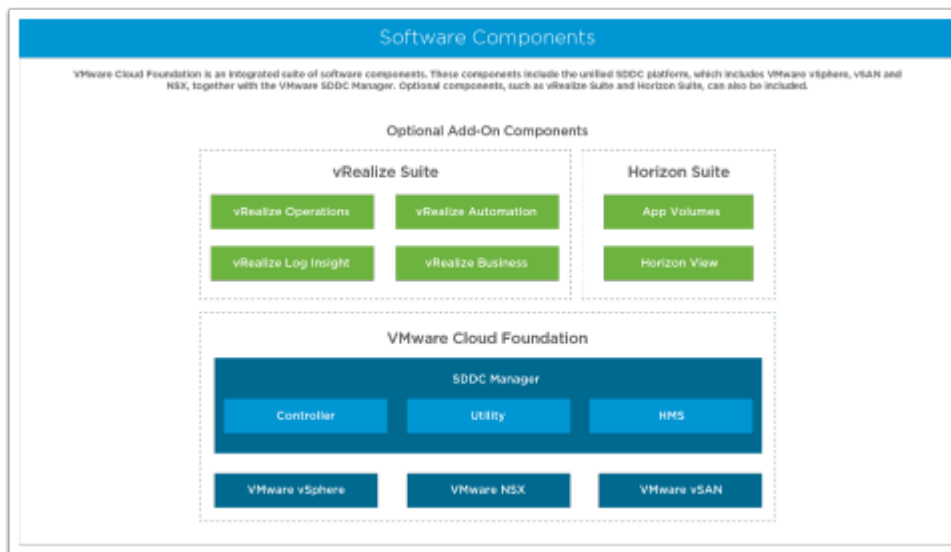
Software Components

VMware Cloud Foundation is an integrated suite of software components. These components include the unified SDDC platform, which includes VMware vSphere, vSAN and NSX, together with the VMware SDDC Manager. Optional components, such as vRealize Suite and Horizon Suite, can also be included.

Optional Add-On Components

vRealize Suite

vRealize Operations

vRealize Automation

vRealize Log Insight

vRealize Business

Horizon Suite

App Volumes

Horizon View

VMware Cloud Foundation

SDDC Manager

Controller

Utility

HMS

VMware vSphere

VMware NSX

VMware vSAN